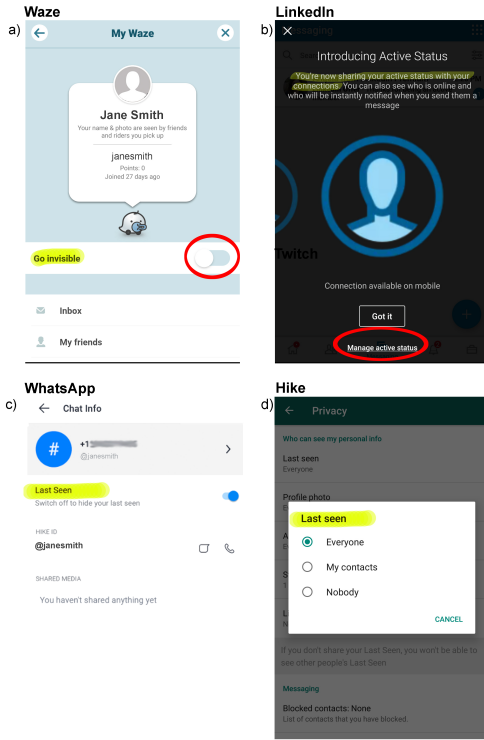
Waze

a)

My Waze

Jane Smith

Your name & photo are seen by friends and riders you pick up

janesmith

Points: 0

Joined 27 days ago

Go invisible

Inbox

My friends

LinkedIn

b)

Messaging

Introducing Active Status

You're now sharing your active status with your connections. You can also see who is online and who will be instantly notified when you send them a message

Twitch

Connection available on mobile

Got it

Manage active status

WhatsApp

c)

Chat Info

+1 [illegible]

@janesmith

Last Seen

Switch off to hide your last seen

HIKE ID

@janesmith

SHARED MEDIA

You haven't shared anything yet

Hike

d)

Privacy

Who can see my personal info

Last seen

Everyone

Profile photo

E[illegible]

A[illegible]

E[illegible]

S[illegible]

L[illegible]

Last seen

Everyone

My contacts

Nobody

CANCEL

If you don't share your Last Seen, you won't be able to see other people's Last Seen

Messaging

Blocked contacts: None

List of contacts that you have blocked.